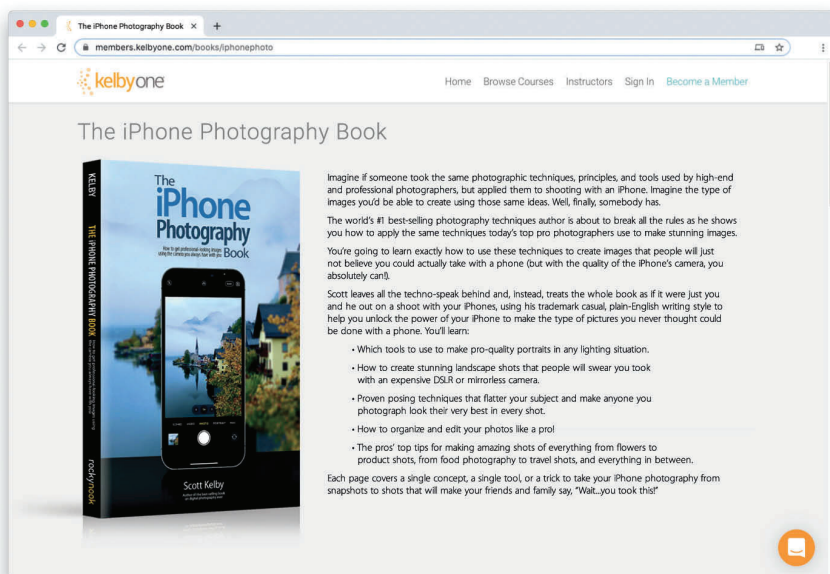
The iPhone Photography Book ×
+
members.kelbyone.com/books/iphonephoto

kelbyone

Home Browse Courses Instructors Sign In Become a Member

The iPhone Photography Book

KELBY
THE iPHONE PHOTOGRAPHY BOOK
rockynook

The iPhone Photography Book
How to get professional-looking images using the camera you always have with you
Scott Kelby

Imagine if someone took the same photographic techniques, principles, and tools used by high-end and professional photographers, but applied them to shooting with an iPhone. Imagine the type of images you'd be able to create using those same ideas. Well, finally, somebody has.

The world's #1 best-selling photography techniques author is about to break all the rules as he shows you how to apply the same techniques today's top pro photographers use to make stunning images.

You're going to learn exactly how to use these techniques to create images that people will just not believe you could actually take with a phone (but with the quality of the iPhone's camera, you absolutely can!).

Scott leaves all the techno-speak behind and, instead, treats the whole book as if it were just you and he out on a shoot with your iPhones, using his trademark casual, plain-English writing style to help you unlock the power of your iPhone to make the type of pictures you never thought could be done with a phone. You'll learn:

• Which tools to use to make pro-quality portraits in any lighting situation.
• How to create stunning landscape shots that people will swear you took with an expensive DSLR or mirrorless camera.
• Proven posing techniques that flatter your subject and make anyone you photograph look their very best in every shot.
• How to organize and edit your photos like a pro!
• The pros' top tips for making amazing shots of everything from flowers to product shots, from food photography to travel shots, and everything in between.

Each page covers a single concept, a single tool, or a trick to take your iPhone photography from snapshots to shots that will make your friends and family say, "Wait...you took this!"